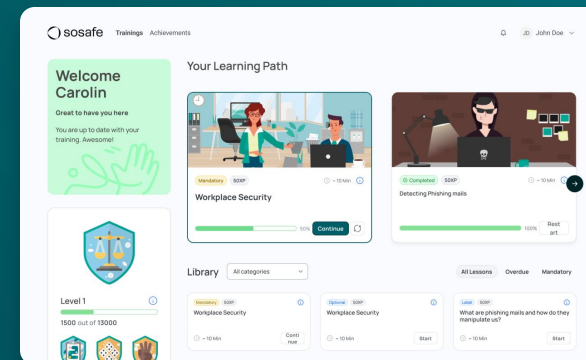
sosafe Trainings Achievements

JD John Doe

Welcome Carolin

Great to have you here

You are up to date with your training. Awesome!

Level 1

1500 out of 13000

Your Learning Path

Mandatory 50XP ~ 10 Min

Workplace Security

50% Continue

Completed 50XP ~ 10 Min

Detecting Phishing mails

100% Rest art

Library

All categories

All Lessons Overdue Mandatory

Mandatory 50XP

Workplace Security

~ 10 Min Continue

Optional 50XP

Workplace Security

~ 10 Min Start

Latest 50XP

What are phishing mails and how do they manipulate us?

~ 10 Min Start